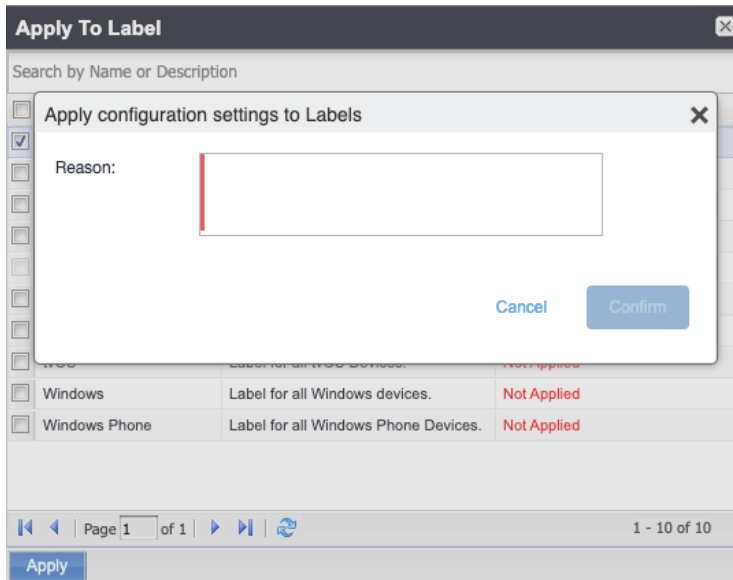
Apply To Label

Search by Name or Description

Apply configuration settings to Labels

Reason:

Cancel Confirm

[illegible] | Label for all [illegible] Devices. | Not Applied

| | | |
|---|---|---|
| Windows | Label for all Windows devices. | Not Applied |
| Windows Phone | Label for all Windows Phone Devices. | Not Applied |

Page 1 of 1

1 - 10 of 10

Apply